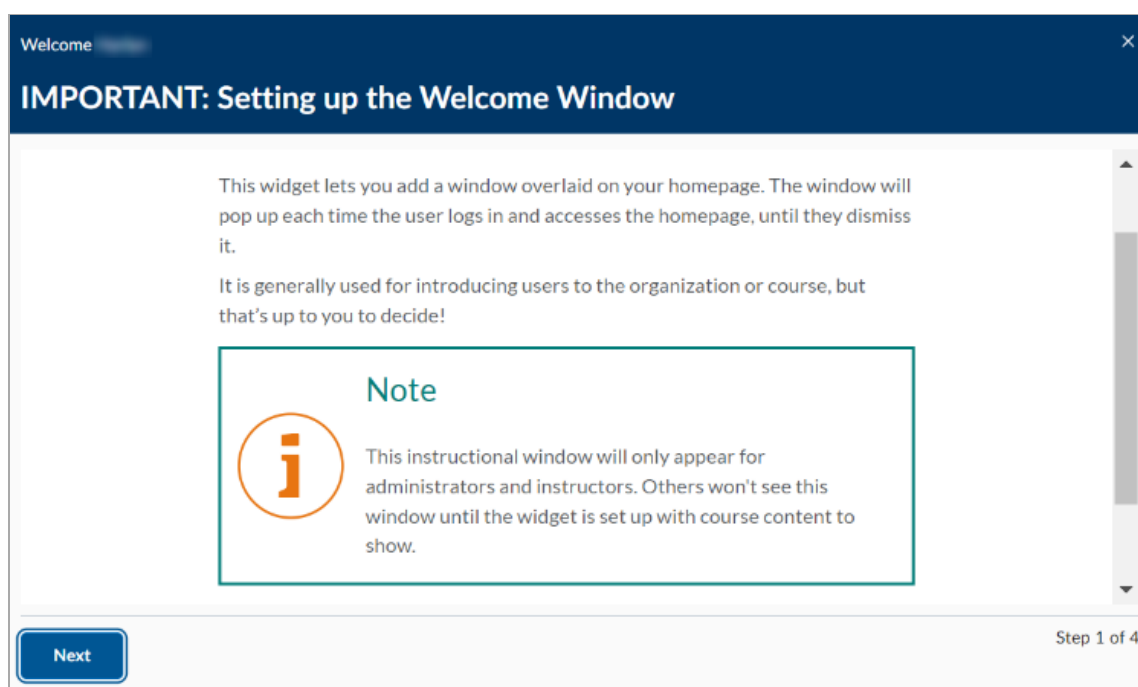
Welcome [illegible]

×

IMPORTANT: Setting up the Welcome Window

This widget lets you add a window overlaid on your homepage. The window will pop up each time the user logs in and accesses the homepage, until they dismiss it.

It is generally used for introducing users to the organization or course, but that's up to you to decide!

Note

This instructional window will only appear for administrators and instructors. Others won't see this window until the widget is set up with course content to show.

Next

Step 1 of 4